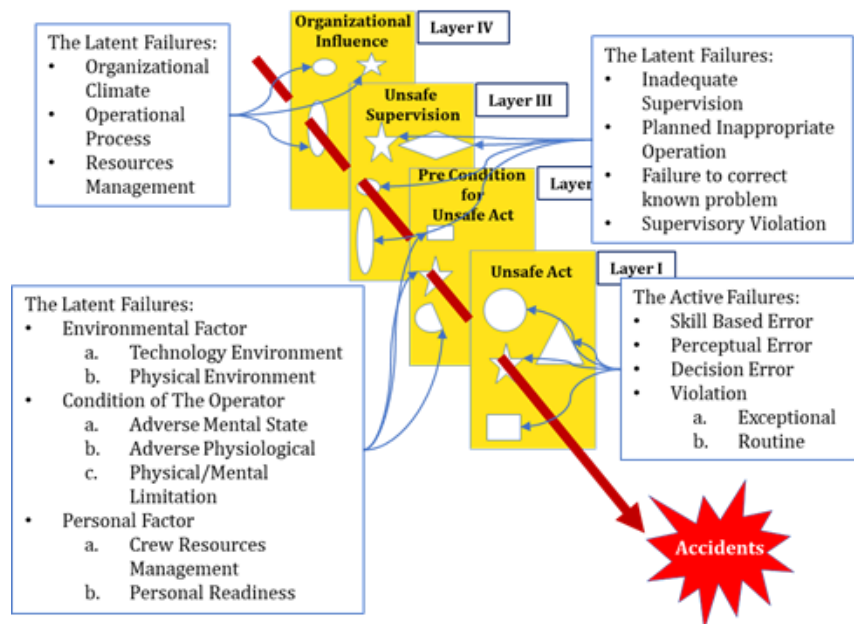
The Latent Failures:
- Organizational Climate
- Operational Process
- Resources Management

Organizational Influence

Layer IV

Unsafe Supervision

Layer III

The Latent Failures:
- Inadequate Supervision
- Planned Inappropriate Operation
- Failure to correct known problem
- Supervisory Violation

Pre Condition for Unsafe Act

Layer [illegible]

Unsafe Act

Layer I

The Latent Failures:
- Environmental Factor
  a. Technology Environment
  b. Physical Environment
- Condition of The Operator
  a. Adverse Mental State
  b. Adverse Physiological
  c. Physical/Mental Limitation
- Personal Factor
  a. Crew Resources Management
  b. Personal Readiness

The Active Failures:
- Skill Based Error
- Perceptual Error
- Decision Error
- Violation
  a. Exceptional
  b. Routine

Accidents